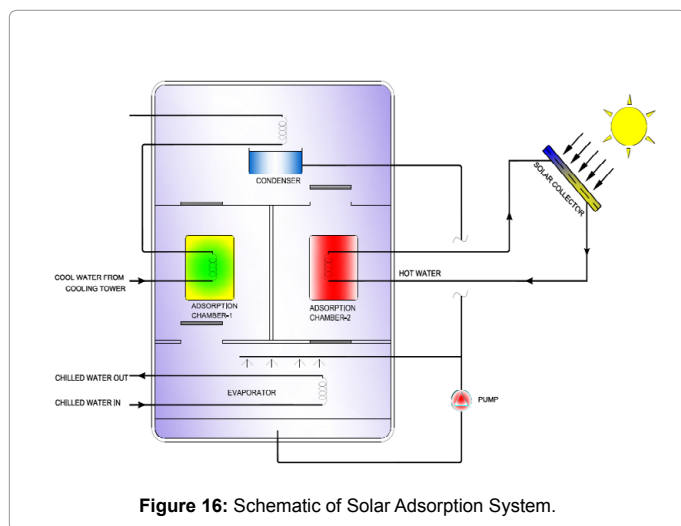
CONDENSER

SOLAR COLLECTOR

COOL WATER FROM COOLING TOWER

HOT WATER

ADSORPTION CHAMBER-1

ADSORPTION CHAMBER-2

CHILLED WATER OUT

EVAPORATOR

CHILLED WATER IN

PUMP

**Figure 16:** Schematic of Solar Adsorption System.